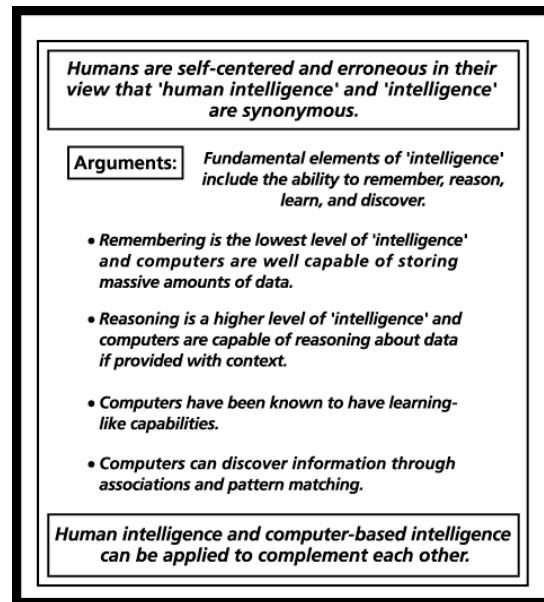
Humans are self-centered and erroneous in their view that 'human intelligence' and 'intelligence' are synonymous.

Arguments:

Fundamental elements of 'intelligence' include the ability to remember, reason, learn, and discover.

• Remembering is the lowest level of 'intelligence' and computers are well capable of storing massive amounts of data.

• Reasoning is a higher level of 'intelligence' and computers are capable of reasoning about data if provided with context.

• Computers have been known to have learning-like capabilities.

• Computers can discover information through associations and pattern matching.

Human intelligence and computer-based intelligence can be applied to complement each other.